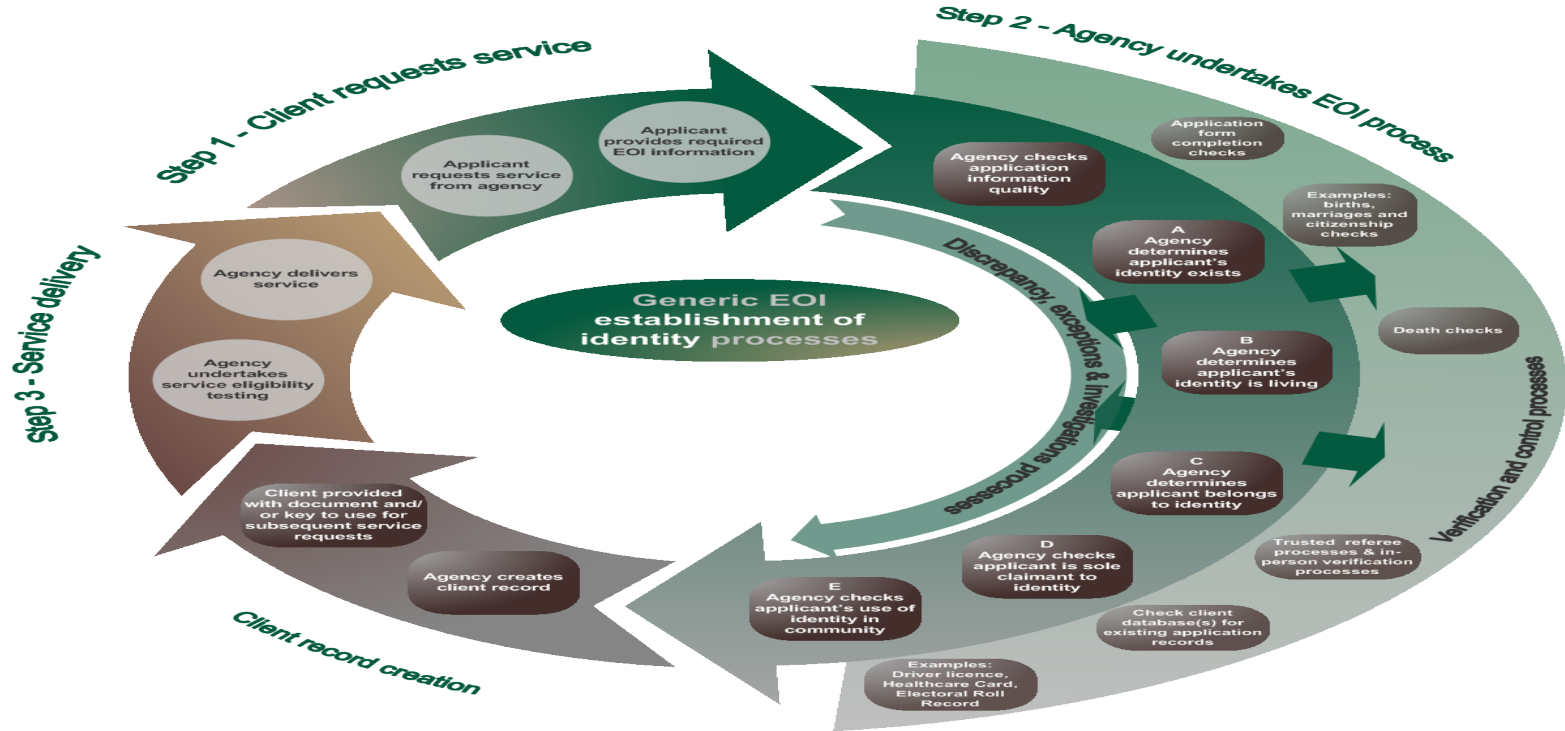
Step 1 - Client requests service

Applicant requests service from agency

Applicant provides required EOI information

Step 2 - Agency undertakes EOI process

Agency checks application information quality

Application form completion checks

Examples: births, marriages and citizenship checks

A Agency determines applicant's identity exists

B Agency determines applicant's identity is living

Death checks

C Agency determines applicant belongs to identity

D Agency checks applicant is sole claimant to identity

E Agency checks applicant's use of identity in community

Trusted referee processes & in-person verification processes

Check client database(s) for existing application records

Examples: Driver licence, Healthcare Card, Electoral Roll Record

Verification and control processes

Discrepancy, exceptions & investigations processes

Generic EOI establishment of identity processes

Step 3 - Service delivery

Agency delivers service

Agency undertakes service eligibility testing

Client provided with document and/ or key to use for subsequent service requests

Agency creates client record

Client record creation